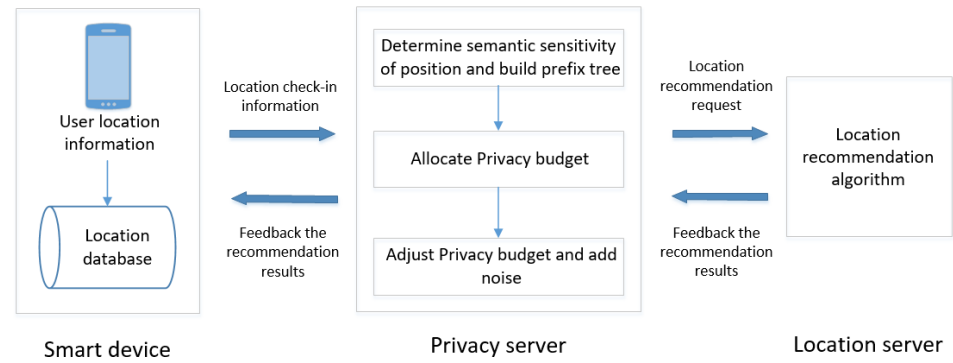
User location information

Location database

Smart device

Location check-in information

Feedback the recommendation results

Determine semantic sensitivity of position and build prefix tree

Allocate Privacy budget

Adjust Privacy budget and add noise

Privacy server

Location recommendation request

Feedback the recommendation results

Location recommendation algorithm

Location server